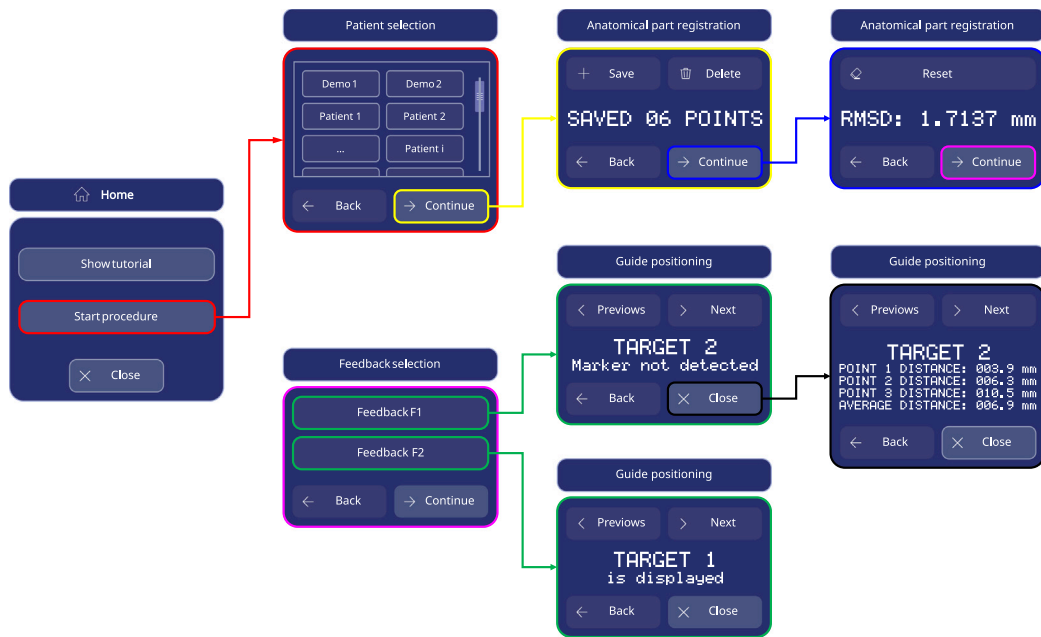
Home

Show tutorial

Start procedure

Close

Patient selection

Demo 1
Demo 2
Patient 1
Patient 2
...
Patient i

Back
Continue

Anatomical part registration

Save
Delete

SAVED 06 POINTS

Back
Continue

Anatomical part registration

Reset

RMSD: 1.7137 mm

Back
Continue

Feedback selection

Feedback F1
Feedback F2

Back
Continue

Guide positioning

Previows
Next

TARGET 2
Marker not detected

Back
Close

Guide positioning

Previows
Next

TARGET 2
POINT 1 DISTANCE: 003.9 mm
POINT 2 DISTANCE: 006.3 mm
POINT 3 DISTANCE: 010.5 mm
AVERAGE DISTANCE: 006.9 mm

Back
Close

Guide positioning

Previows
Next

TARGET 1
is displayed

Back
Close